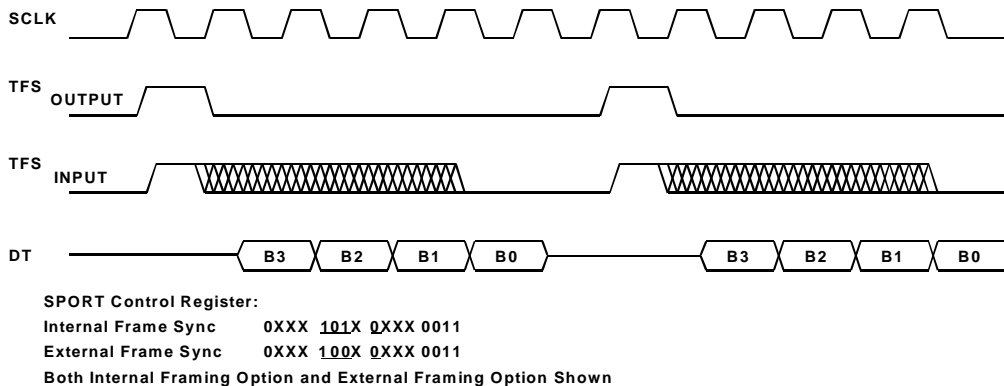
SCLK

TFS OUTPUT

TFS INPUT

DT

B3 B2 B1 B0

B3 B2 B1 B0

SPORT Control Register:

Internal Frame Sync 0XXX 101X 0XXX 0011

External Frame Sync 0XXX 100X 0XXX 0011

Both Internal Framing Option and External Framing Option Shown